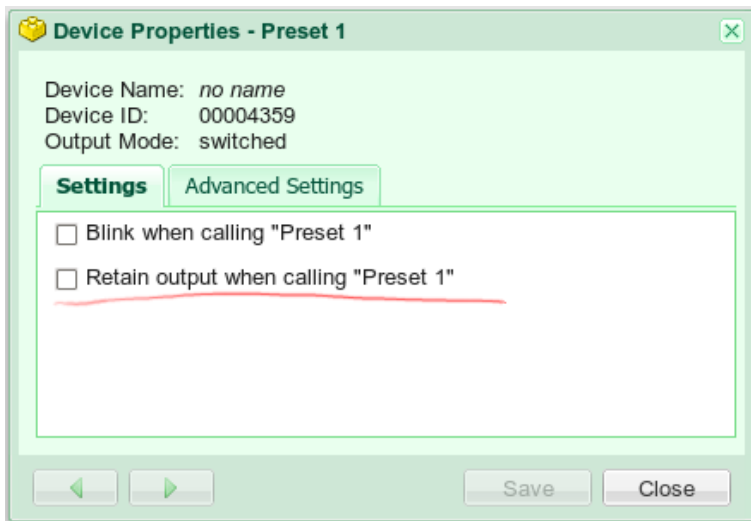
Device Properties - Preset 1

Device Name: *no name*
Device ID: 00004359
Output Mode: switched

Settings | Advanced Settings

Blink when calling "Preset 1"

Retain output when calling "Preset 1"

Save | Close